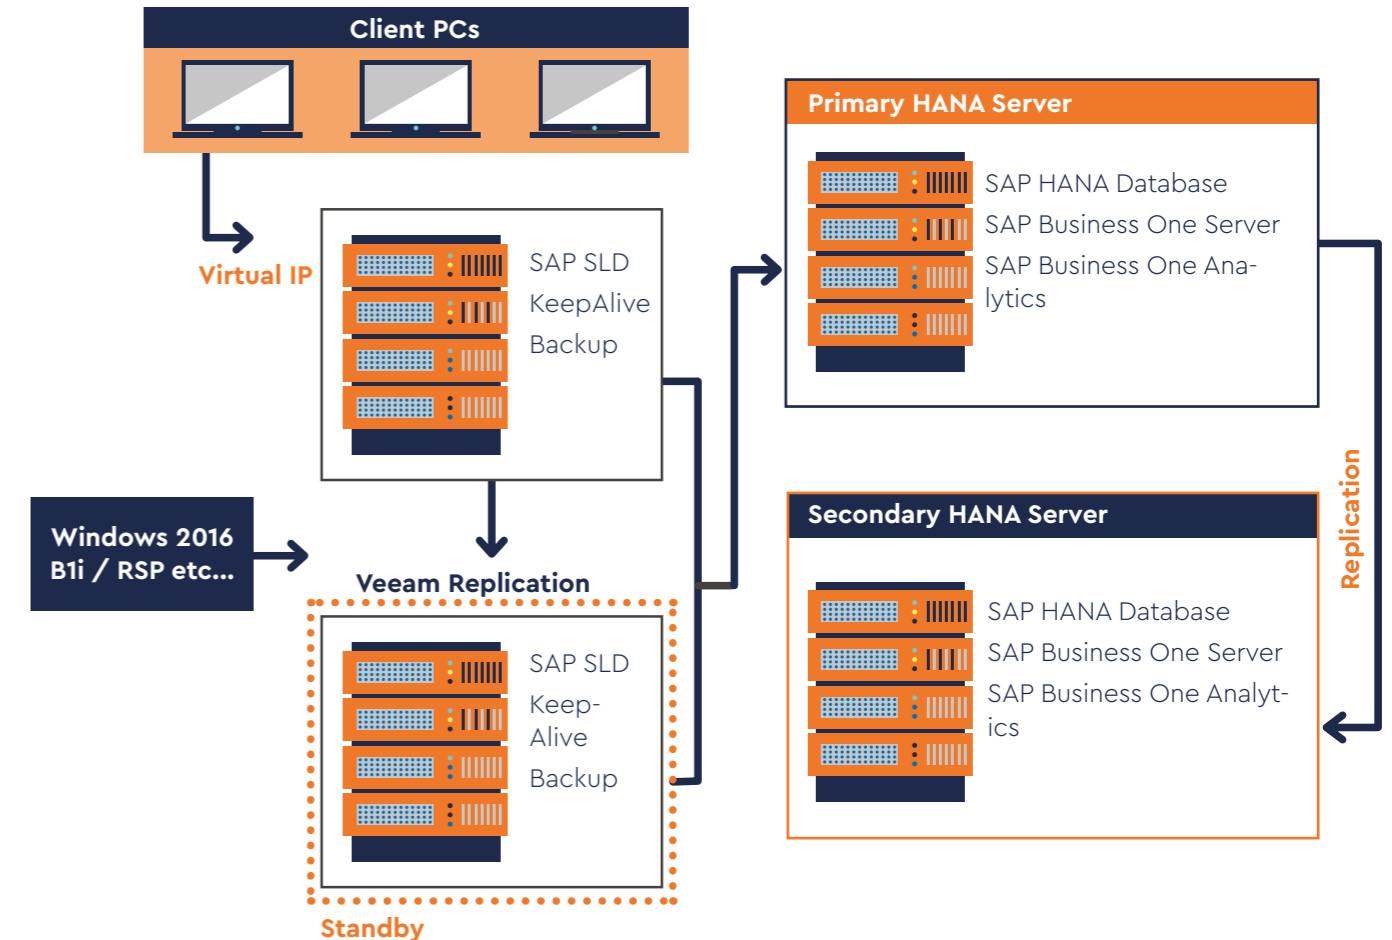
Client PCs

Virtual IP

SAP SLD
KeepAlive
Backup

Windows 2016
B1i / RSP etc...

Veeam Replication

SAP SLD
KeepAlive
Backup

Standby

Primary HANA Server

SAP HANA Database
SAP Business One Server
SAP Business One Analytics

Replication

Secondary HANA Server

SAP HANA Database
SAP Business One Server
SAP Business One Analytics